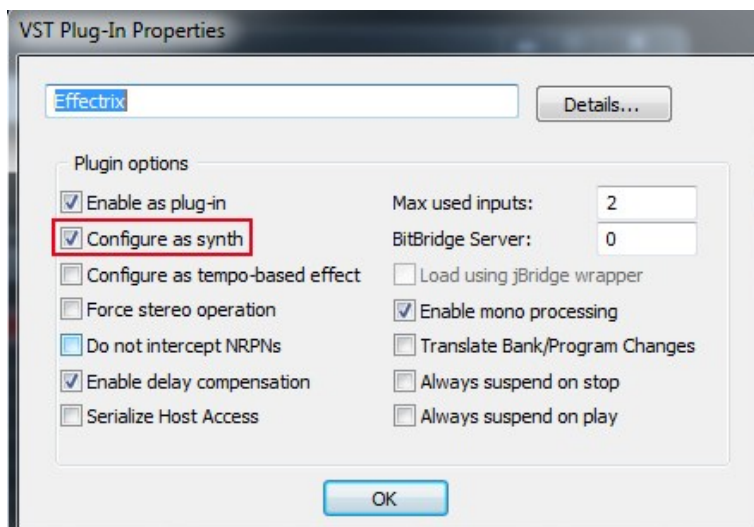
VST Plug-In Properties

Effectrix

Details...

Plugin options

Enable as plug-in

Configure as synth

Configure as tempo-based effect

Force stereo operation

Do not intercept NRPNs

Enable delay compensation

Serialize Host Access

Max used inputs: 2

BitBridge Server: 0

Load using jBridge wrapper

Enable mono processing

Translate Bank/Program Changes

Always suspend on stop

Always suspend on play

OK